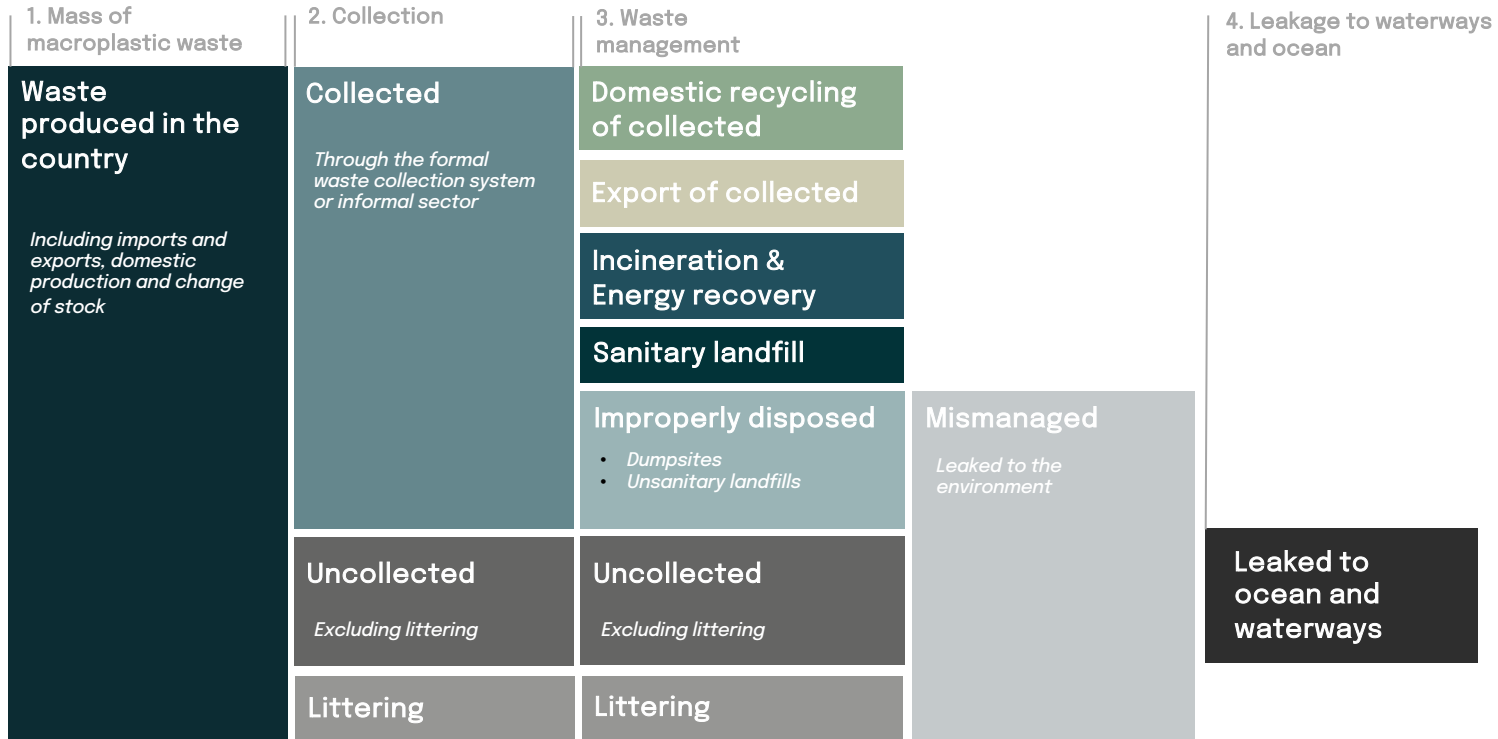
1. Mass of macroplastic waste

2. Collection

3. Waste management

4. Leakage to waterways and ocean

Waste produced in the country

Including imports and exports, domestic production and change of stock

Collected

Through the formal waste collection system or informal sector

Domestic recycling of collected

Export of collected

Incineration & Energy recovery

Sanitary landfill

Improperly disposed

• Dumpsites
• Unsanitary landfills

Mismanaged

Leaked to the environment

Uncollected

Excluding littering

Uncollected

Excluding littering

Littering

Littering

Leaked to ocean and waterways